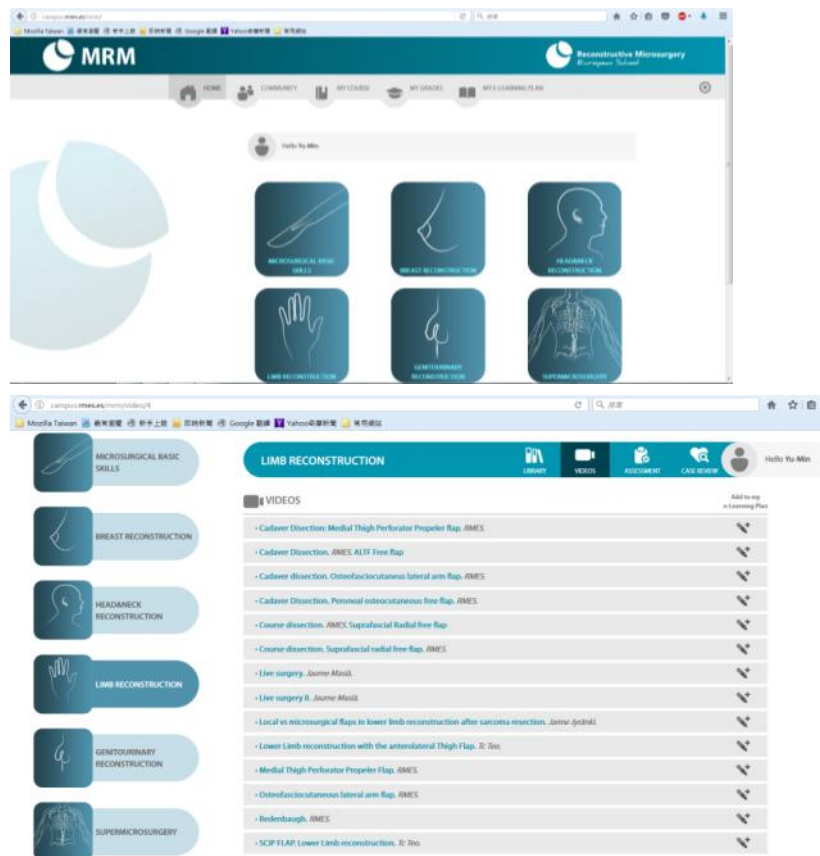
campus.rmes.es

Mozilla Taiwan

MRM

Reconstructive Microsurgery

HOME COMMUNITY MY COURSE MY GRADES MY E-LEARNING PLAN

Hello Yu-Min

MICROSURGICAL BASIC SKILLS

BREAST RECONSTRUCTION

HEAD&NECK RECONSTRUCTION

LIMB RECONSTRUCTION

GENITOURINARY RECONSTRUCTION

SUPERMICROSURGERY

campus.rmes.es/mrm/video/4

Mozilla Taiwan Google Yahoo

MICROSURGICAL BASIC SKILLS

BREAST RECONSTRUCTION

HEAD&NECK RECONSTRUCTION

LIMB RECONSTRUCTION

GENITOURINARY RECONSTRUCTION

SUPERMICROSURGERY

LIMB RECONSTRUCTION

LIBRARY VIDEOS ASSESSMENT CASE REVIEW

Hello Yu-Min

VIDEOS

Add to my e-Learning Plan

- Cadaver Disection: Medial Thigh Perforator Propeler flap. RMES.

- Cadaver Dissection. RMES. ALTF Free flap

- Cadaver dissection. Osteofasciocutaneous lateral arm flap. RMES.

- Cadaver Dissection. Peroneal osteocutaneous free flap. RMES.

- Course dissection. RMES. Suprafascial Radial free flap

- Course dissection. Suprafascial radial free flap. RMES.

- Live surgery. Jaume Masià.

- Live surgery II. Jaume Masià.

- Local vs microsurgical flaps in lower limb reconstruction after sarcoma resection. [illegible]

- Lower Limb reconstruction with the anterolateral Thigh Flap. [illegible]

- Medial Thigh Perforator Propeler Flap. RMES.

- Osteofasciocutaneous lateral arm flap. RMES.

- Redenbaugh. RMES.

- SCIP FLAP. Lower Limb reconstruction. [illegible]